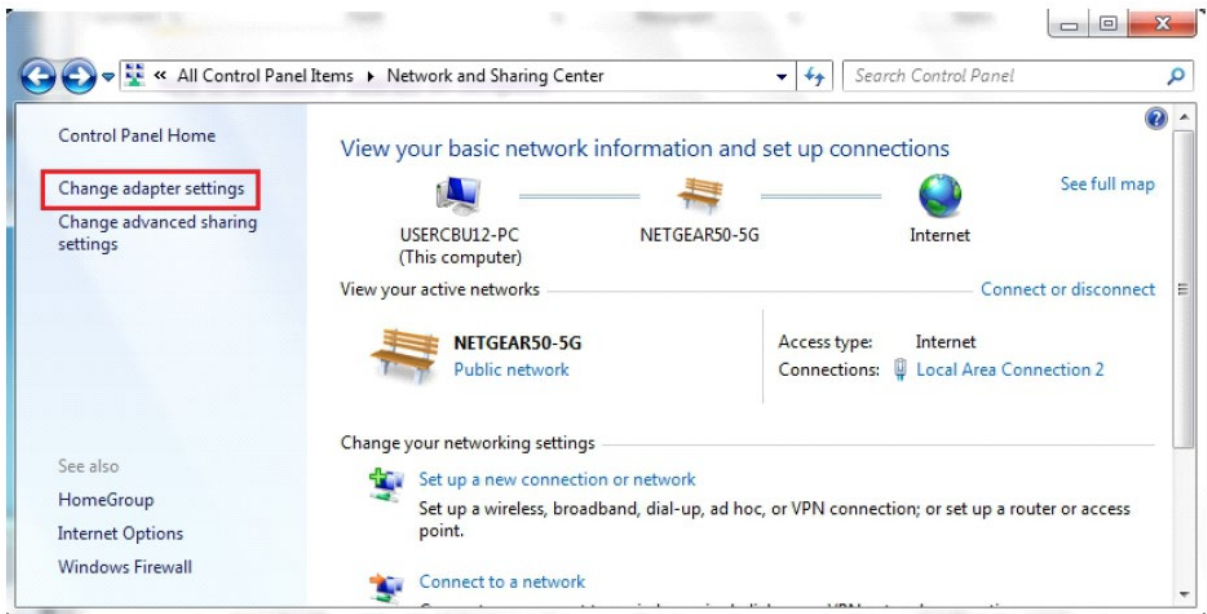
« All Control Panel Items ▸ Network and Sharing Center

Search Control Panel

Control Panel Home

Change adapter settings

Change advanced sharing settings

See also

HomeGroup

Internet Options

Windows Firewall

View your basic network information and set up connections

See full map

USERCBU12-PC
(This computer)

NETGEAR50-5G

Internet

View your active networks

Connect or disconnect

NETGEAR50-5G
Public network

Access type: Internet
Connections: Local Area Connection 2

Change your networking settings

Set up a new connection or network
Set up a wireless, broadband, dial-up, ad hoc, or VPN connection; or set up a router or access point.

Connect to a network
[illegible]